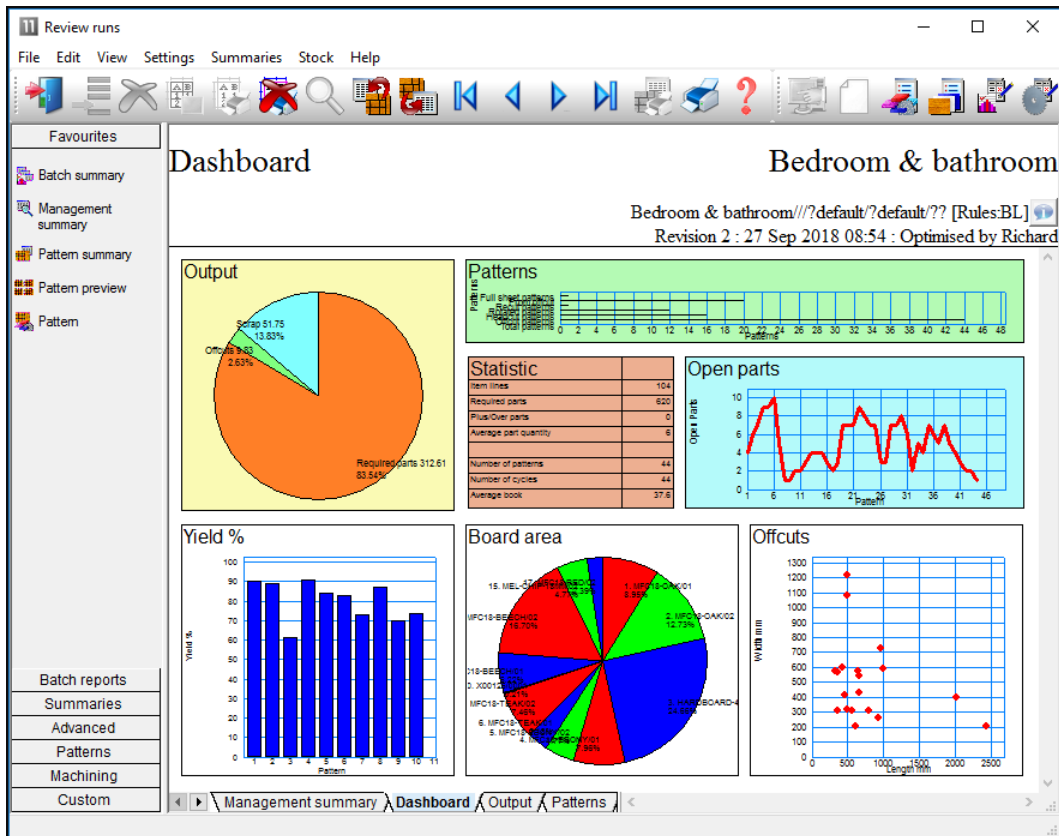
Review runs

File Edit View Settings Summaries Stock Help

Favourites

Batch summary

Management summary

Pattern summary

Pattern preview

Pattern

Batch reports
Summaries
Advanced
Patterns
Machining
Custom

Dashboard

Bedroom & bathroom

Bedroom & bathroom///?default/?default/?? [Rules:BL]
Revision 2 : 27 Sep 2018 08:54 : Optimised by Richard

Output

Scrap 51.75
13.83%

Offcuts 9.83
2.63%

Required parts 312.61
83.54%

Patterns

Full sheet patterns
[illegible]
Total patterns

0 2 4 6 8 10 12 14 16 18 20 22 24 26 28 30 32 34 36 38 40 42 44 46 48
Patterns

Statistic

| | |
|---|---|
| Item lines | 104 |
| Required parts | 620 |
| Plus/Over parts | 0 |
| Average part quantity | 6 |
| | |
| Number of patterns | 44 |
| Number of cycles | 44 |
| Average book | 37.6 |

Open parts

Open parts
10 8 6 4 2 0
1 6 11 16 21 26 31 36 41 46
Pattern

Yield %

Yield %
100 90 80 70 60 50 40 30 20 10 0
1 2 3 4 5 6 7 8 9 10 11
Pattern

Board area

15. MEL-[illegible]
1. MFC18-OAK/01 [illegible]
2. MFC18-OAK/02 12.73%
MFC18-BEECH/02 15.70%
3. HARDBOARD-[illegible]
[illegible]
6. MFC18-TEAK/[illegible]
5. MFC18-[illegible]
4. MFC18-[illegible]
7.96%

Offcuts

Width mm
1300 1200 1100 1000 900 800 700 600 500 400 300 200 100 0
0 500 1000 1500 2000 2500
Length mm

Management summary | Dashboard | Output | Patterns